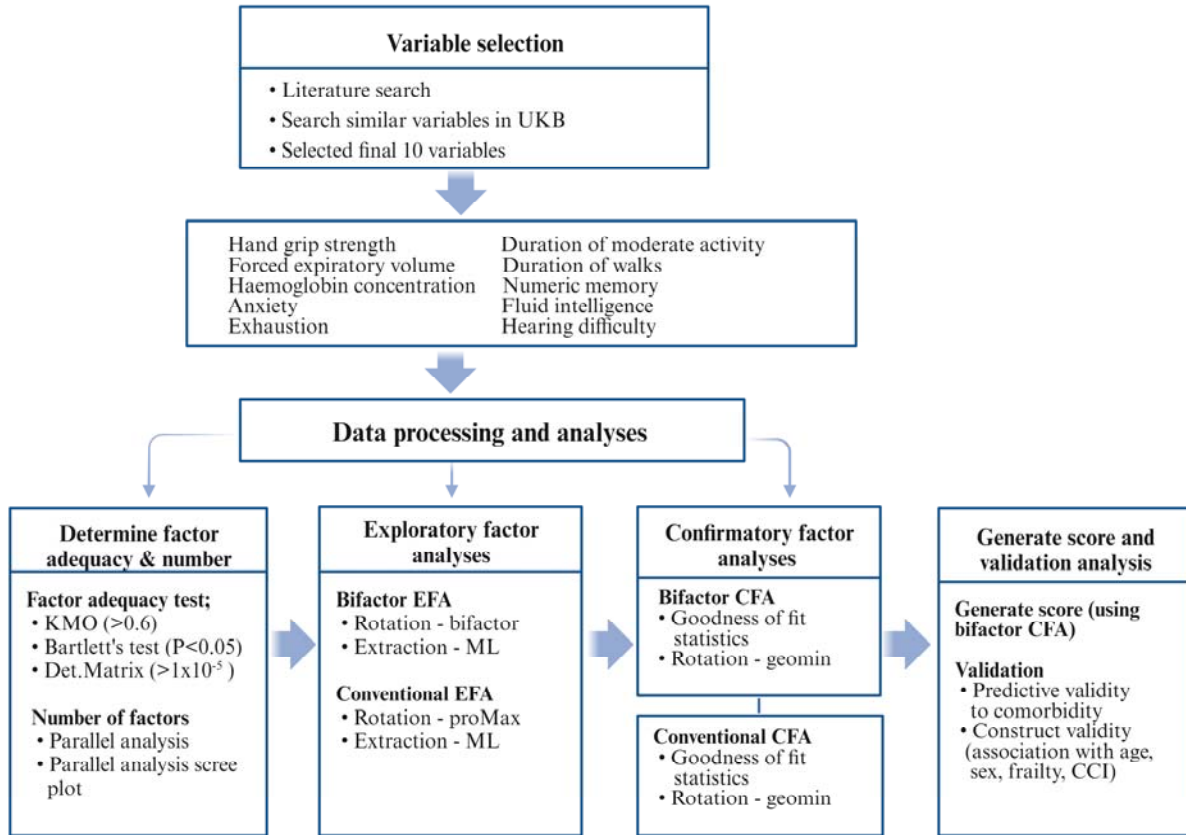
Variable selection

• Literature search
• Search similar variables in UKB
• Selected final 10 variables

Hand grip strength
Forced expiratory volume
Haemoglobin concentration
Anxiety
Exhaustion

Duration of moderate activity
Duration of walks
Numeric memory
Fluid intelligence
Hearing difficulty

Data processing and analyses

Determine factor adequacy & number

Factor adequacy test;
• KMO (>0.6)
• Bartlett's test (P<0.05)
• Det.Matrix ($>1x10^{-5}$)

Number of factors
• Parallel analysis
• Parallel analysis scree plot

Exploratory factor analyses

Bifactor EFA
• Rotation - bifactor
• Extraction - ML

Conventional EFA
• Rotation - proMax
• Extraction - ML

Confirmatory factor analyses

Bifactor CFA
• Goodness of fit statistics
• Rotation - geomin

Conventional CFA
• Goodness of fit statistics
• Rotation - geomin

Generate score and validation analysis

Generate score (using bifactor CFA)

Validation
• Predictive validity to comorbidity
• Construct validity (association with age, sex, frailty, CCI)